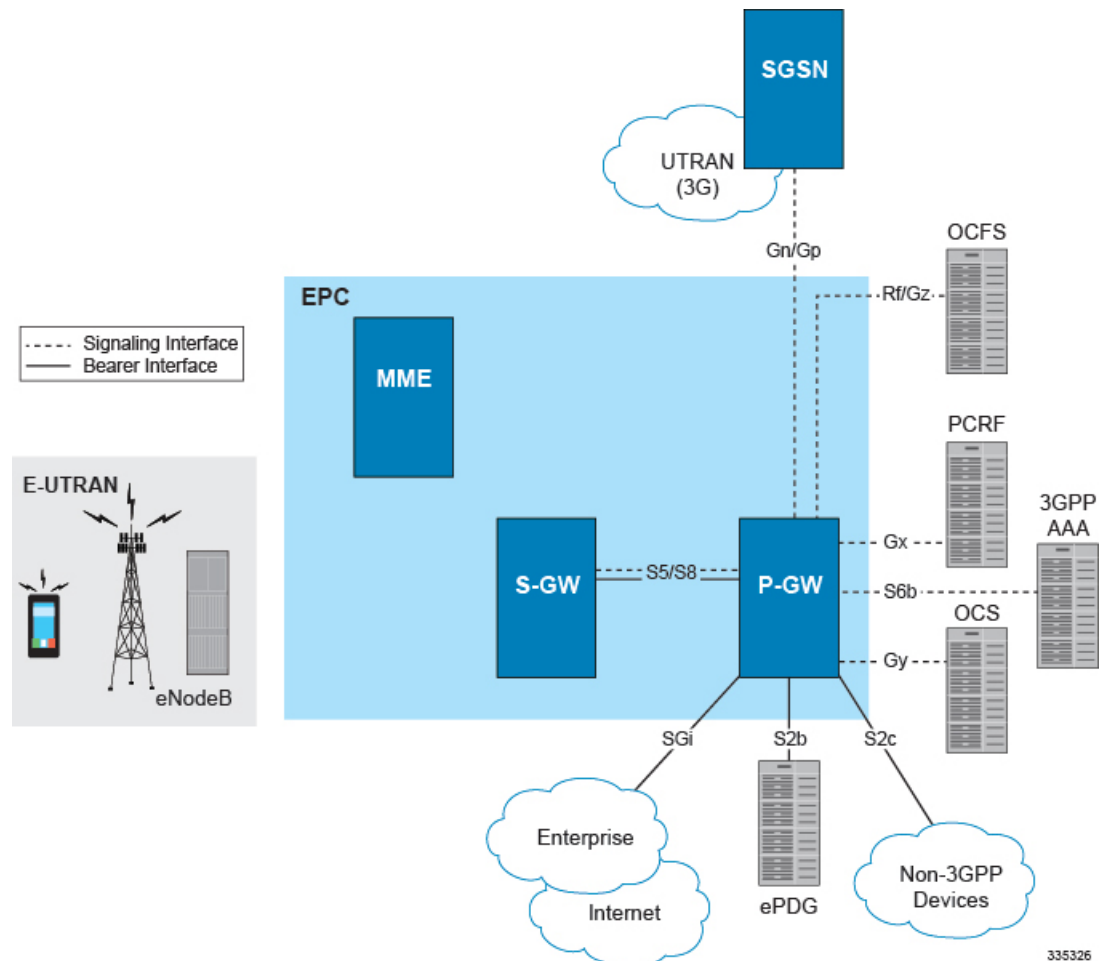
SGSN

UTRAN (3G)

Gn/Gp

OCFS

EPC

Rf/Gz

Signaling Interface
Bearer Interface

MME

PCRF

E-UTRAN

3GPP AAA

Gx

S-GW

S5/S8

P-GW

S6b

OCS

Gy

eNodeB

SGi

S2b

S2c

Enterprise

Internet

ePDG

Non-3GPP Devices

335326